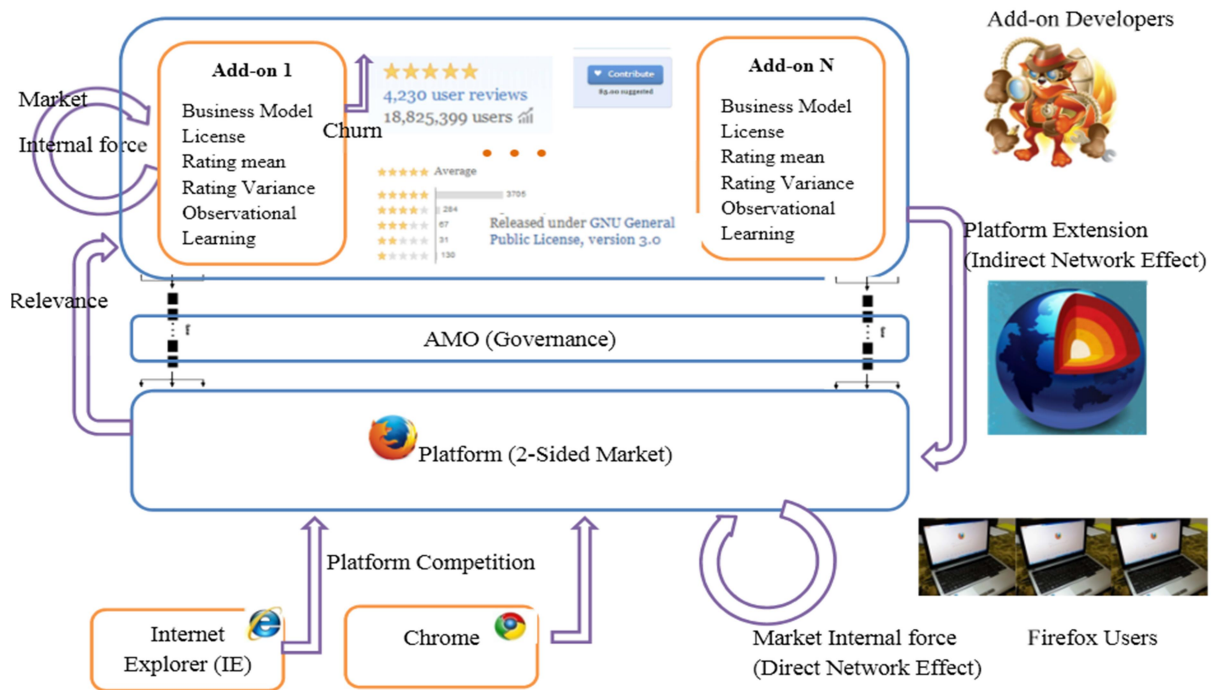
Add-on Developers

Market

Internal force

Add-on 1

Business Model
License
Rating mean
Rating Variance
Observational
Learning

Churn

4,230 user reviews
18,825,399 users

Contribute

$5.00 suggested

Average

3705
284
67
31
130

Released under GNU General Public License, version 3.0

Add-on N

Business Model
License
Rating mean
Rating Variance
Observational
Learning

Platform Extension
(Indirect Network Effect)

Relevance

AMO (Governance)

Platform (2-Sided Market)

Platform Competition

Internet Explorer (IE)

Chrome

Market Internal force
(Direct Network Effect)

Firefox Users